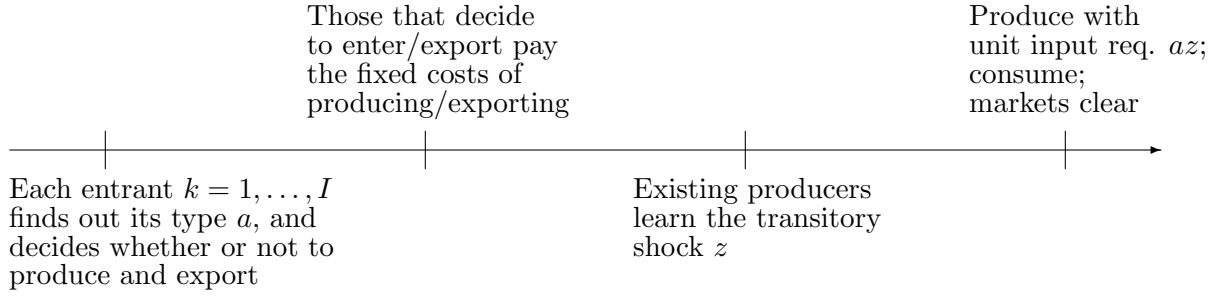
Those that decide to enter/export pay the fixed costs of producing/exporting

Produce with unit input req. $az$; consume; markets clear

Each entrant $k = 1, \ldots, I$ finds out its type $a$, and decides whether or not to produce and export

Existing producers learn the transitory shock $z$